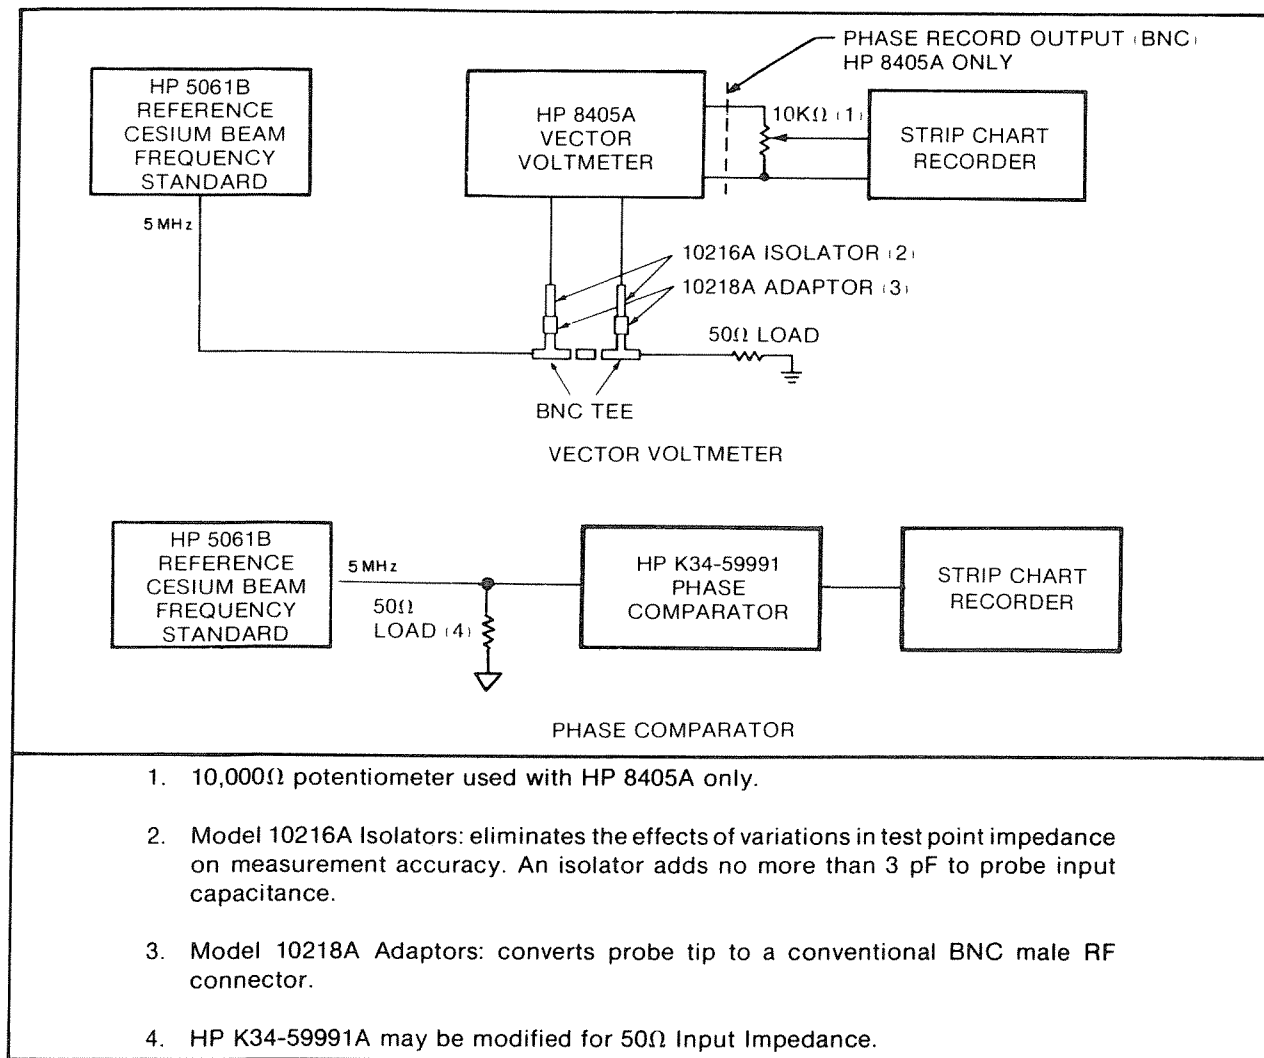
PHASE RECORD OUTPUT (BNC)
HP 8405A ONLY

HP 5061B REFERENCE CESIUM BEAM FREQUENCY STANDARD

HP 8405A VECTOR VOLTMETER

$10K\Omega$ (1)

STRIP CHART RECORDER

5 MHz

10216A ISOLATOR (2)
10218A ADAPTOR (3)

$50\Omega$ LOAD

BNC TEE

VECTOR VOLTMETER

HP 5061B REFERENCE CESIUM BEAM FREQUENCY STANDARD

5 MHz

$50\Omega$ LOAD (4)

HP K34-59991 PHASE COMPARATOR

STRIP CHART RECORDER

PHASE COMPARATOR

1. $10,000\Omega$ potentiometer used with HP 8405A only.

2. Model 10216A Isolators: eliminates the effects of variations in test point impedance on measurement accuracy. An isolator adds no more than 3 pF to probe input capacitance.

3. Model 10218A Adaptors: converts probe tip to a conventional BNC male RF connector.

4. HP K34-59991A may be modified for $50\Omega$ Input Impedance.